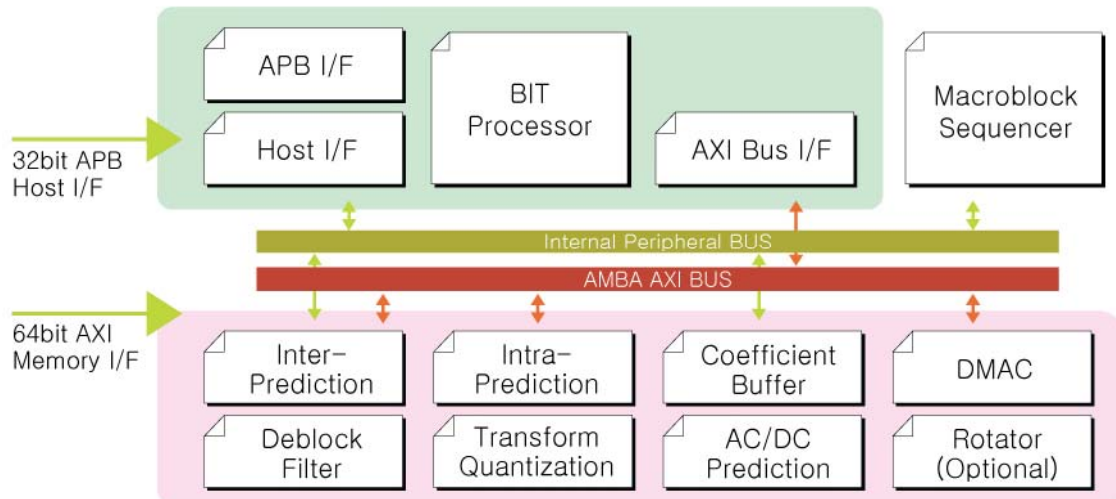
APB I/F

Host I/F

BIT Processor

AXI Bus I/F

Macroblock Sequencer

32bit APB Host I/F

Internal Peripheral BUS

AMBA AXI BUS

64bit AXI Memory I/F

Inter-Prediction

Intra-Prediction

Coefficient Buffer

DMAC

Deblock Filter

Transform Quantization

AC/DC Prediction

Rotator (Optional)